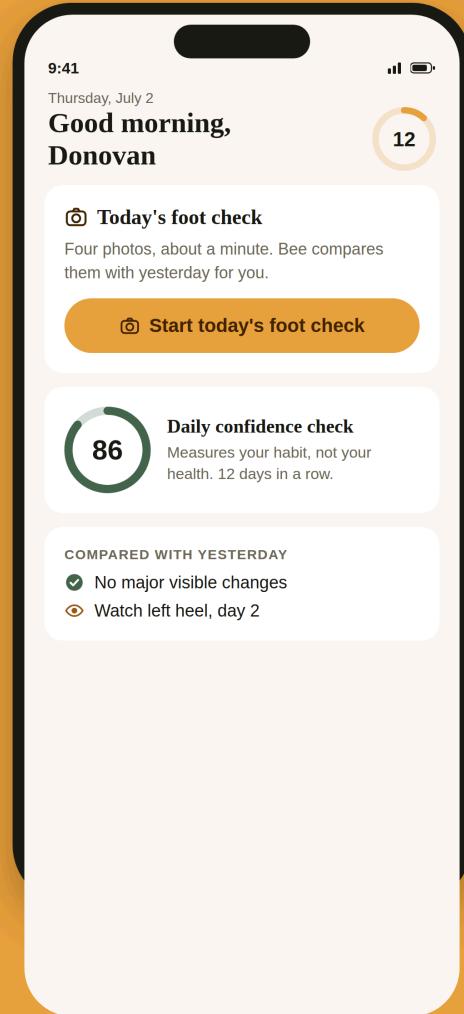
9:41

Thursday, July 2

Good morning, Donovan

12

Today's foot check

Four photos, about a minute. Bee compares them with yesterday for you.

Start today's foot check

86

Daily confidence check

Measures your habit, not your health. 12 days in a row.

COMPARED WITH YESTERDAY

No major visible changes

Watch left heel, day 2